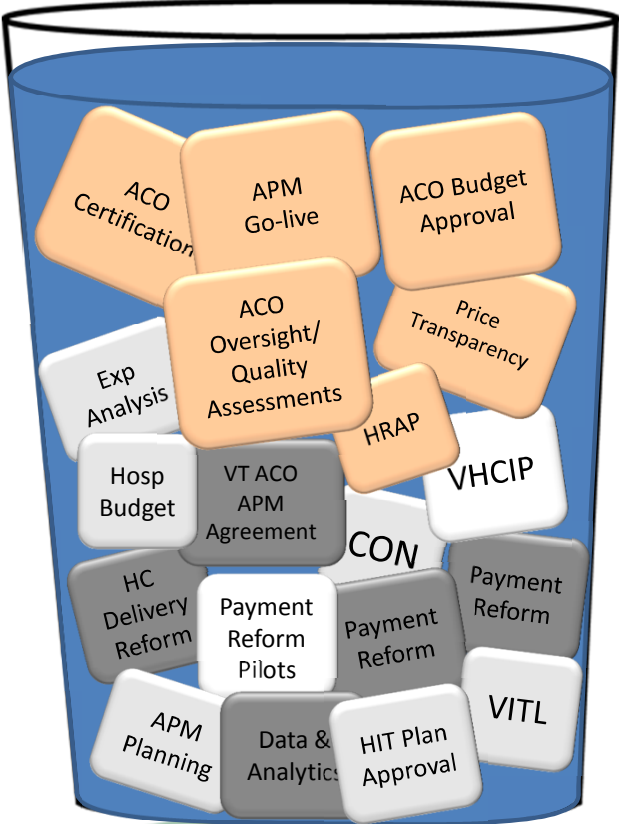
ACO Certification

APM Go-live

ACO Budget Approval

ACO Oversight/ Quality Assessments

Price Transparency

Exp Analysis

HRAP

VHCIP

Hosp Budget

VT ACO APM Agreement

CON

HC Delivery Reform

Payment Reform Pilots

Payment Reform

Payment Reform

VITL

APM Planning

Data & Analytics

HIT Plan Approval